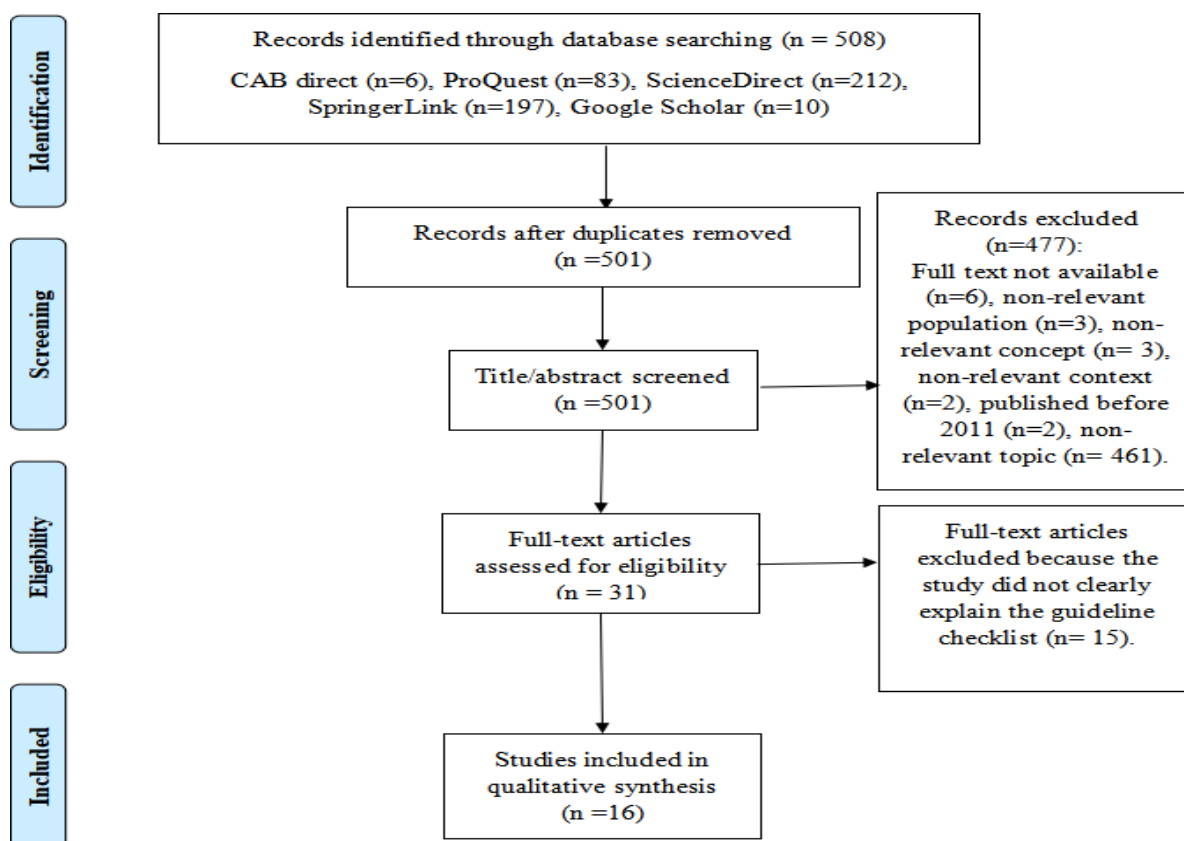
Identification

Records identified through database searching (n = 508)
CAB direct (n=6), ProQuest (n=83), ScienceDirect (n=212), SpringerLink (n=197), Google Scholar (n=10)

Screening

Records after duplicates removed (n =501)

Records excluded (n=477): Full text not available (n=6), non-relevant population (n=3), non-relevant concept (n= 3), non-relevant context (n=2), published before 2011 (n=2), non-relevant topic (n= 461).

Title/abstract screened (n =501)

Eligibility

Full-text articles assessed for eligibility (n = 31)

Full-text articles excluded because the study did not clearly explain the guideline checklist (n= 15).

Included

Studies included in qualitative synthesis (n =16)